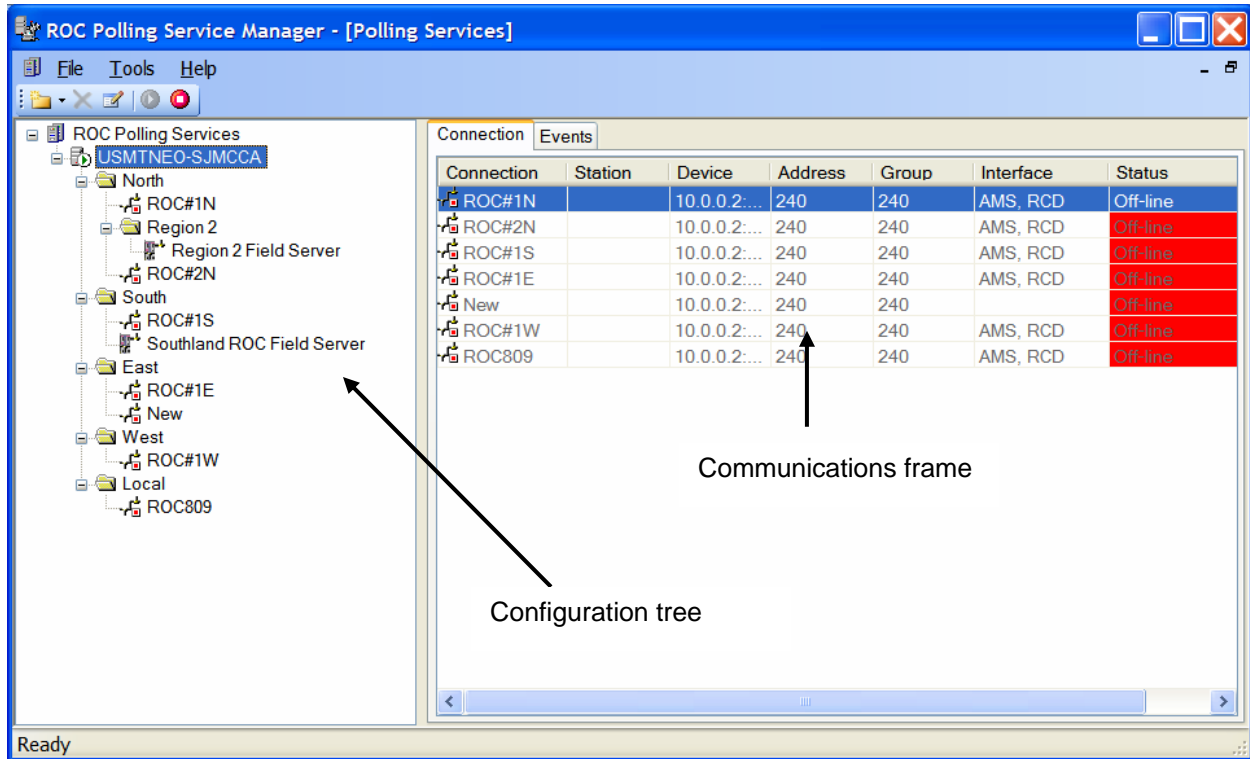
ROC Polling Service Manager - [Polling Services]

File Tools Help

ROC Polling Services
USMTNEO-SJMCCA
North
ROC#1N
Region 2
Region 2 Field Server
ROC#2N
South
ROC#1S
Southland ROC Field Server
East
ROC#1E
New
West
ROC#1W
Local
ROC809

Connection | Events

| Connection | Station | Device | Address | Group | Interface | Status |
|---|---|---|---|---|---|---|
| ROC#1N | | 10.0.0.2:... | 240 | 240 | AMS, RCD | Off-line |
| ROC#2N | | 10.0.0.2:... | 240 | 240 | AMS, RCD | Off-line |
| ROC#1S | | 10.0.0.2:... | 240 | 240 | AMS, RCD | Off-line |
| ROC#1E | | 10.0.0.2:... | 240 | 240 | AMS, RCD | Off-line |
| New | | 10.0.0.2:... | 240 | 240 | | Off-line |
| ROC#1W | | 10.0.0.2:... | 240 | 240 | AMS, RCD | Off-line |
| ROC809 | | 10.0.0.2:... | 240 | 240 | AMS, RCD | Off-line |

Communications frame

Configuration tree

Ready